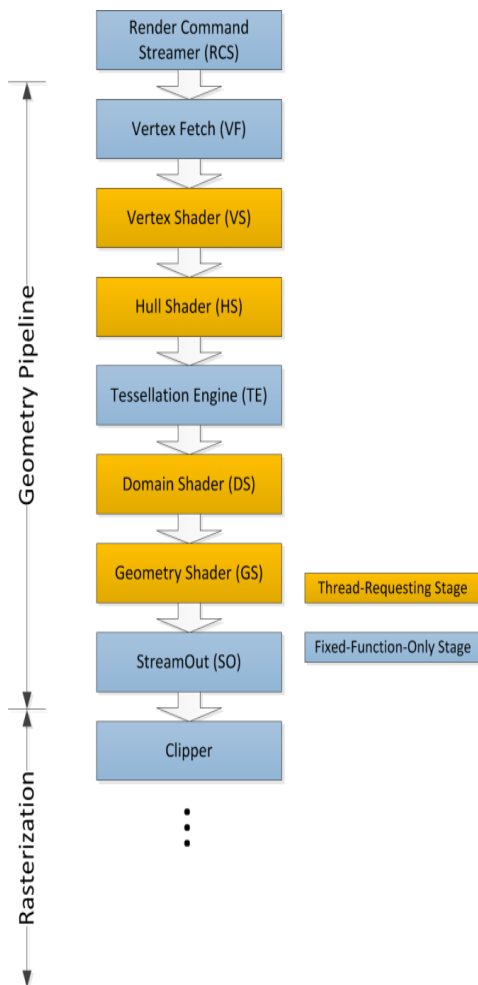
Render Command Streamer (RCS)

Geometry Pipeline

Vertex Fetch (VF)

Vertex Shader (VS)

Hull Shader (HS)

Tessellation Engine (TE)

Domain Shader (DS)

Geometry Shader (GS)

Thread-Requesting Stage

Fixed-Function-Only Stage

StreamOut (SO)

Rasterization

Clipper

⋮